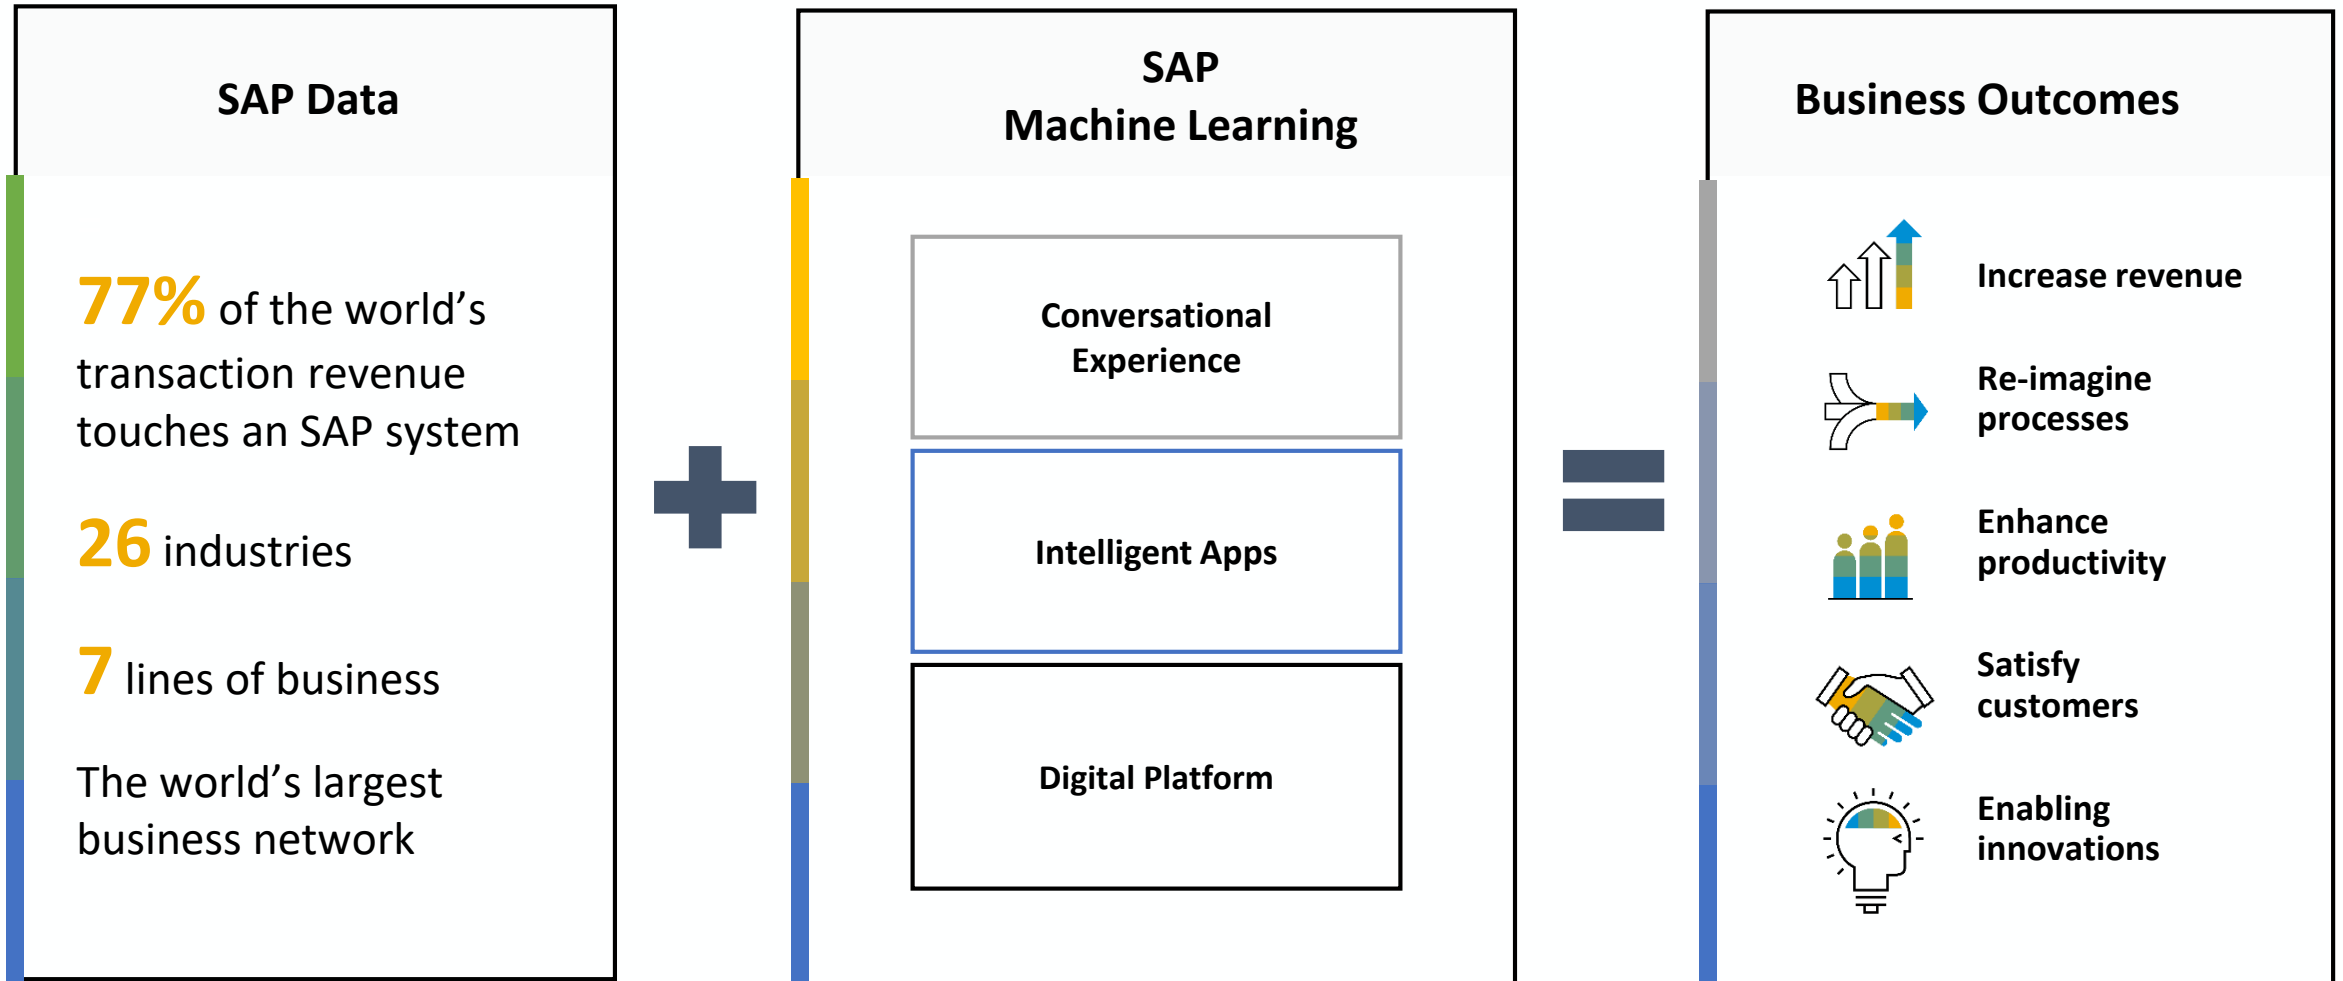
SAP Data

77% of the world's transaction revenue touches an SAP system

26 industries

7 lines of business

The world's largest business network

SAP
Machine Learning

Conversational Experience

Intelligent Apps

Digital Platform

Business Outcomes

Increase revenue

Re-imagine processes

Enhance productivity

Satisfy customers

Enabling innovations